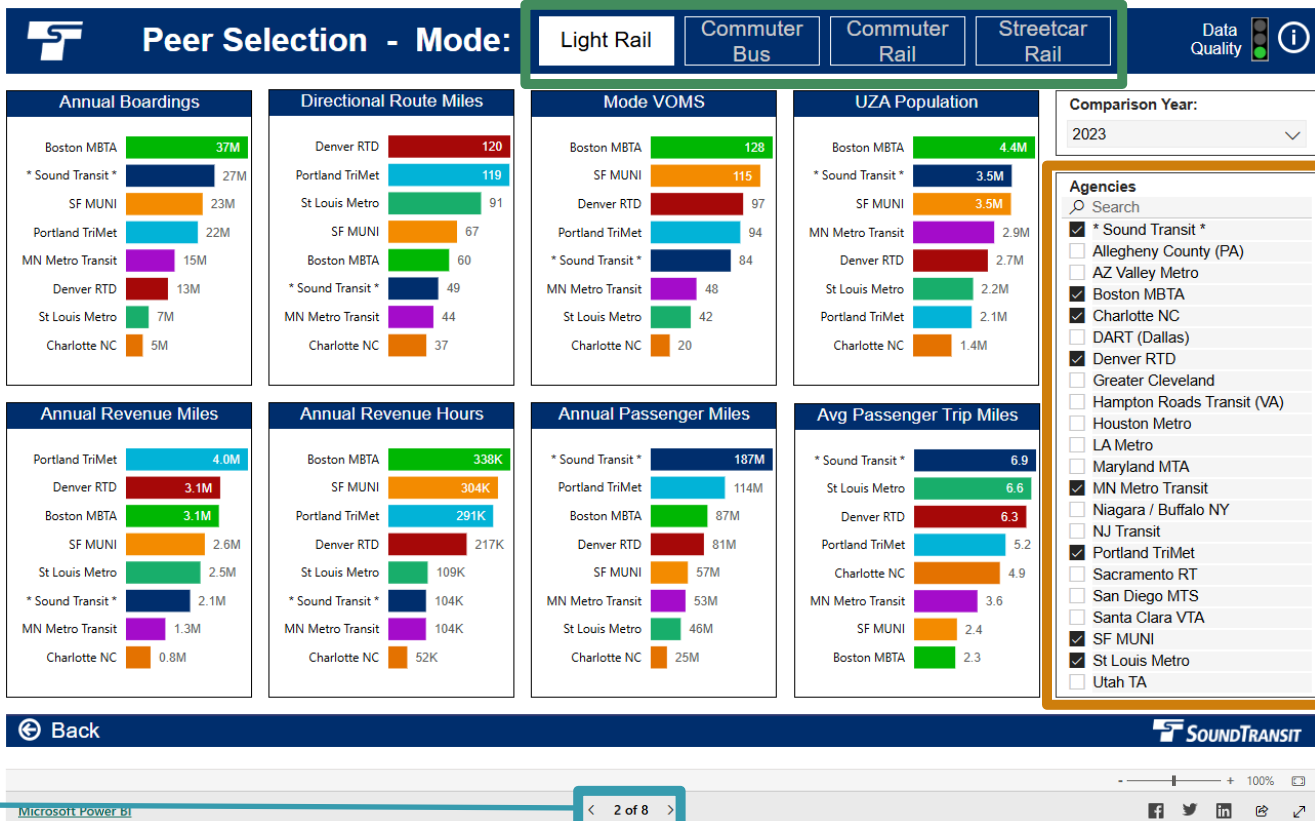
Peer Selection - Mode:

Light Rail | Commuter Bus | Commuter Rail | Streetcar Rail

Data Quality

Annual Boardings

| Agency | Value |
|---|---|
| Boston MBTA | 37M |
| * Sound Transit * | 27M |
| SF MUNI | 23M |
| Portland TriMet | 22M |
| MN Metro Transit | 15M |
| Denver RTD | 13M |
| St Louis Metro | 7M |
| Charlotte NC | 5M |

Directional Route Miles

| Agency | Value |
|---|---|
| Denver RTD | 120 |
| Portland TriMet | 119 |
| St Louis Metro | 91 |
| SF MUNI | 67 |
| Boston MBTA | 60 |
| * Sound Transit * | 49 |
| MN Metro Transit | 44 |
| Charlotte NC | 37 |

Mode VOMS

| Agency | Value |
|---|---|
| Boston MBTA | 128 |
| SF MUNI | 115 |
| Denver RTD | 97 |
| Portland TriMet | 94 |
| * Sound Transit * | 84 |
| MN Metro Transit | 48 |
| St Louis Metro | 42 |
| Charlotte NC | 20 |

UZA Population

| Agency | Value |
|---|---|
| Boston MBTA | 4.4M |
| * Sound Transit * | 3.5M |
| SF MUNI | 3.5M |
| MN Metro Transit | 2.9M |
| Denver RTD | 2.7M |
| St Louis Metro | 2.2M |
| Portland TriMet | 2.1M |
| Charlotte NC | 1.4M |

Comparison Year:
2023

Agencies
Search
* Sound Transit *
Allegheny County (PA)
AZ Valley Metro
Boston MBTA
Charlotte NC
DART (Dallas)
Denver RTD
Greater Cleveland
Hampton Roads Transit (VA)
Houston Metro
LA Metro
Maryland MTA
MN Metro Transit
Niagara / Buffalo NY
NJ Transit
Portland TriMet
Sacramento RT
San Diego MTS
Santa Clara VTA
SF MUNI
St Louis Metro
Utah TA

Annual Revenue Miles

| Agency | Value |
|---|---|
| Portland TriMet | 4.0M |
| Denver RTD | 3.1M |
| Boston MBTA | 3.1M |
| SF MUNI | 2.6M |
| St Louis Metro | 2.5M |
| * Sound Transit * | 2.1M |
| MN Metro Transit | 1.3M |
| Charlotte NC | 0.8M |

Annual Revenue Hours

| Agency | Value |
|---|---|
| Boston MBTA | 338K |
| SF MUNI | 304K |
| Portland TriMet | 291K |
| Denver RTD | 217K |
| St Louis Metro | 109K |
| * Sound Transit * | 104K |
| MN Metro Transit | 104K |
| Charlotte NC | 52K |

Annual Passenger Miles

| Agency | Value |
|---|---|
| * Sound Transit * | 187M |
| Portland TriMet | 114M |
| Boston MBTA | 87M |
| Denver RTD | 81M |
| SF MUNI | 57M |
| MN Metro Transit | 53M |
| St Louis Metro | 46M |
| Charlotte NC | 25M |

Avg Passenger Trip Miles

| Agency | Value |
|---|---|
| * Sound Transit * | 6.9 |
| St Louis Metro | 6.6 |
| Denver RTD | 6.3 |
| Portland TriMet | 5.2 |
| Charlotte NC | 4.9 |
| MN Metro Transit | 3.6 |
| SF MUNI | 2.4 |
| Boston MBTA | 2.3 |

Back

SoundTransit

100%

Microsoft Power BI

2 of 8